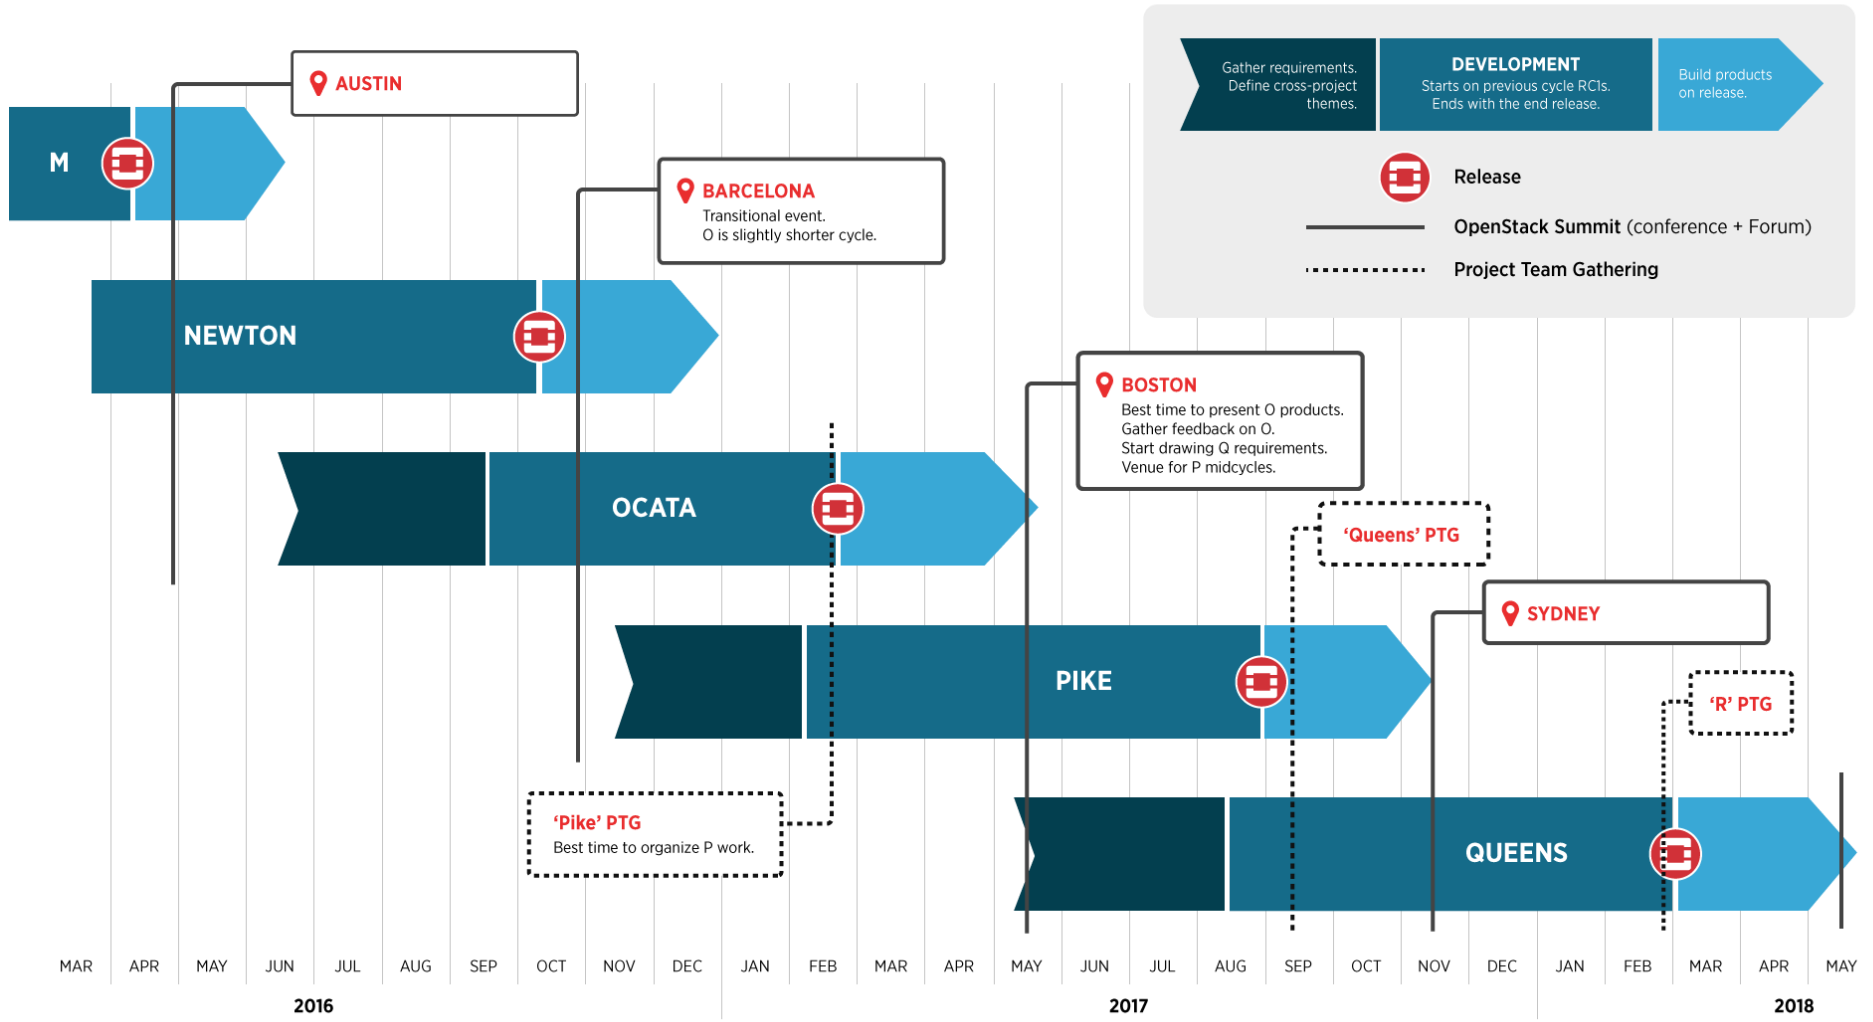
Gather requirements. Define cross-project themes.

DEVELOPMENT
Starts on previous cycle RC1s. Ends with the end release.

Build products on release.

Release

OpenStack Summit (conference + Forum)

Project Team Gathering

AUSTIN

M

BARCELONA
Transitional event.
O is slightly shorter cycle.

NEWTON

BOSTON
Best time to present O products.
Gather feedback on O.
Start drawing Q requirements.
Venue for P midcycles.

OCATA

'Queens' PTG

SYDNEY

PIKE

'R' PTG

'Pike' PTG
Best time to organize P work.

QUEENS

MAR APR MAY JUN JUL AUG SEP OCT NOV DEC JAN FEB MAR APR MAY JUN JUL AUG SEP OCT NOV DEC JAN FEB MAR APR MAY

2016

2017

2018